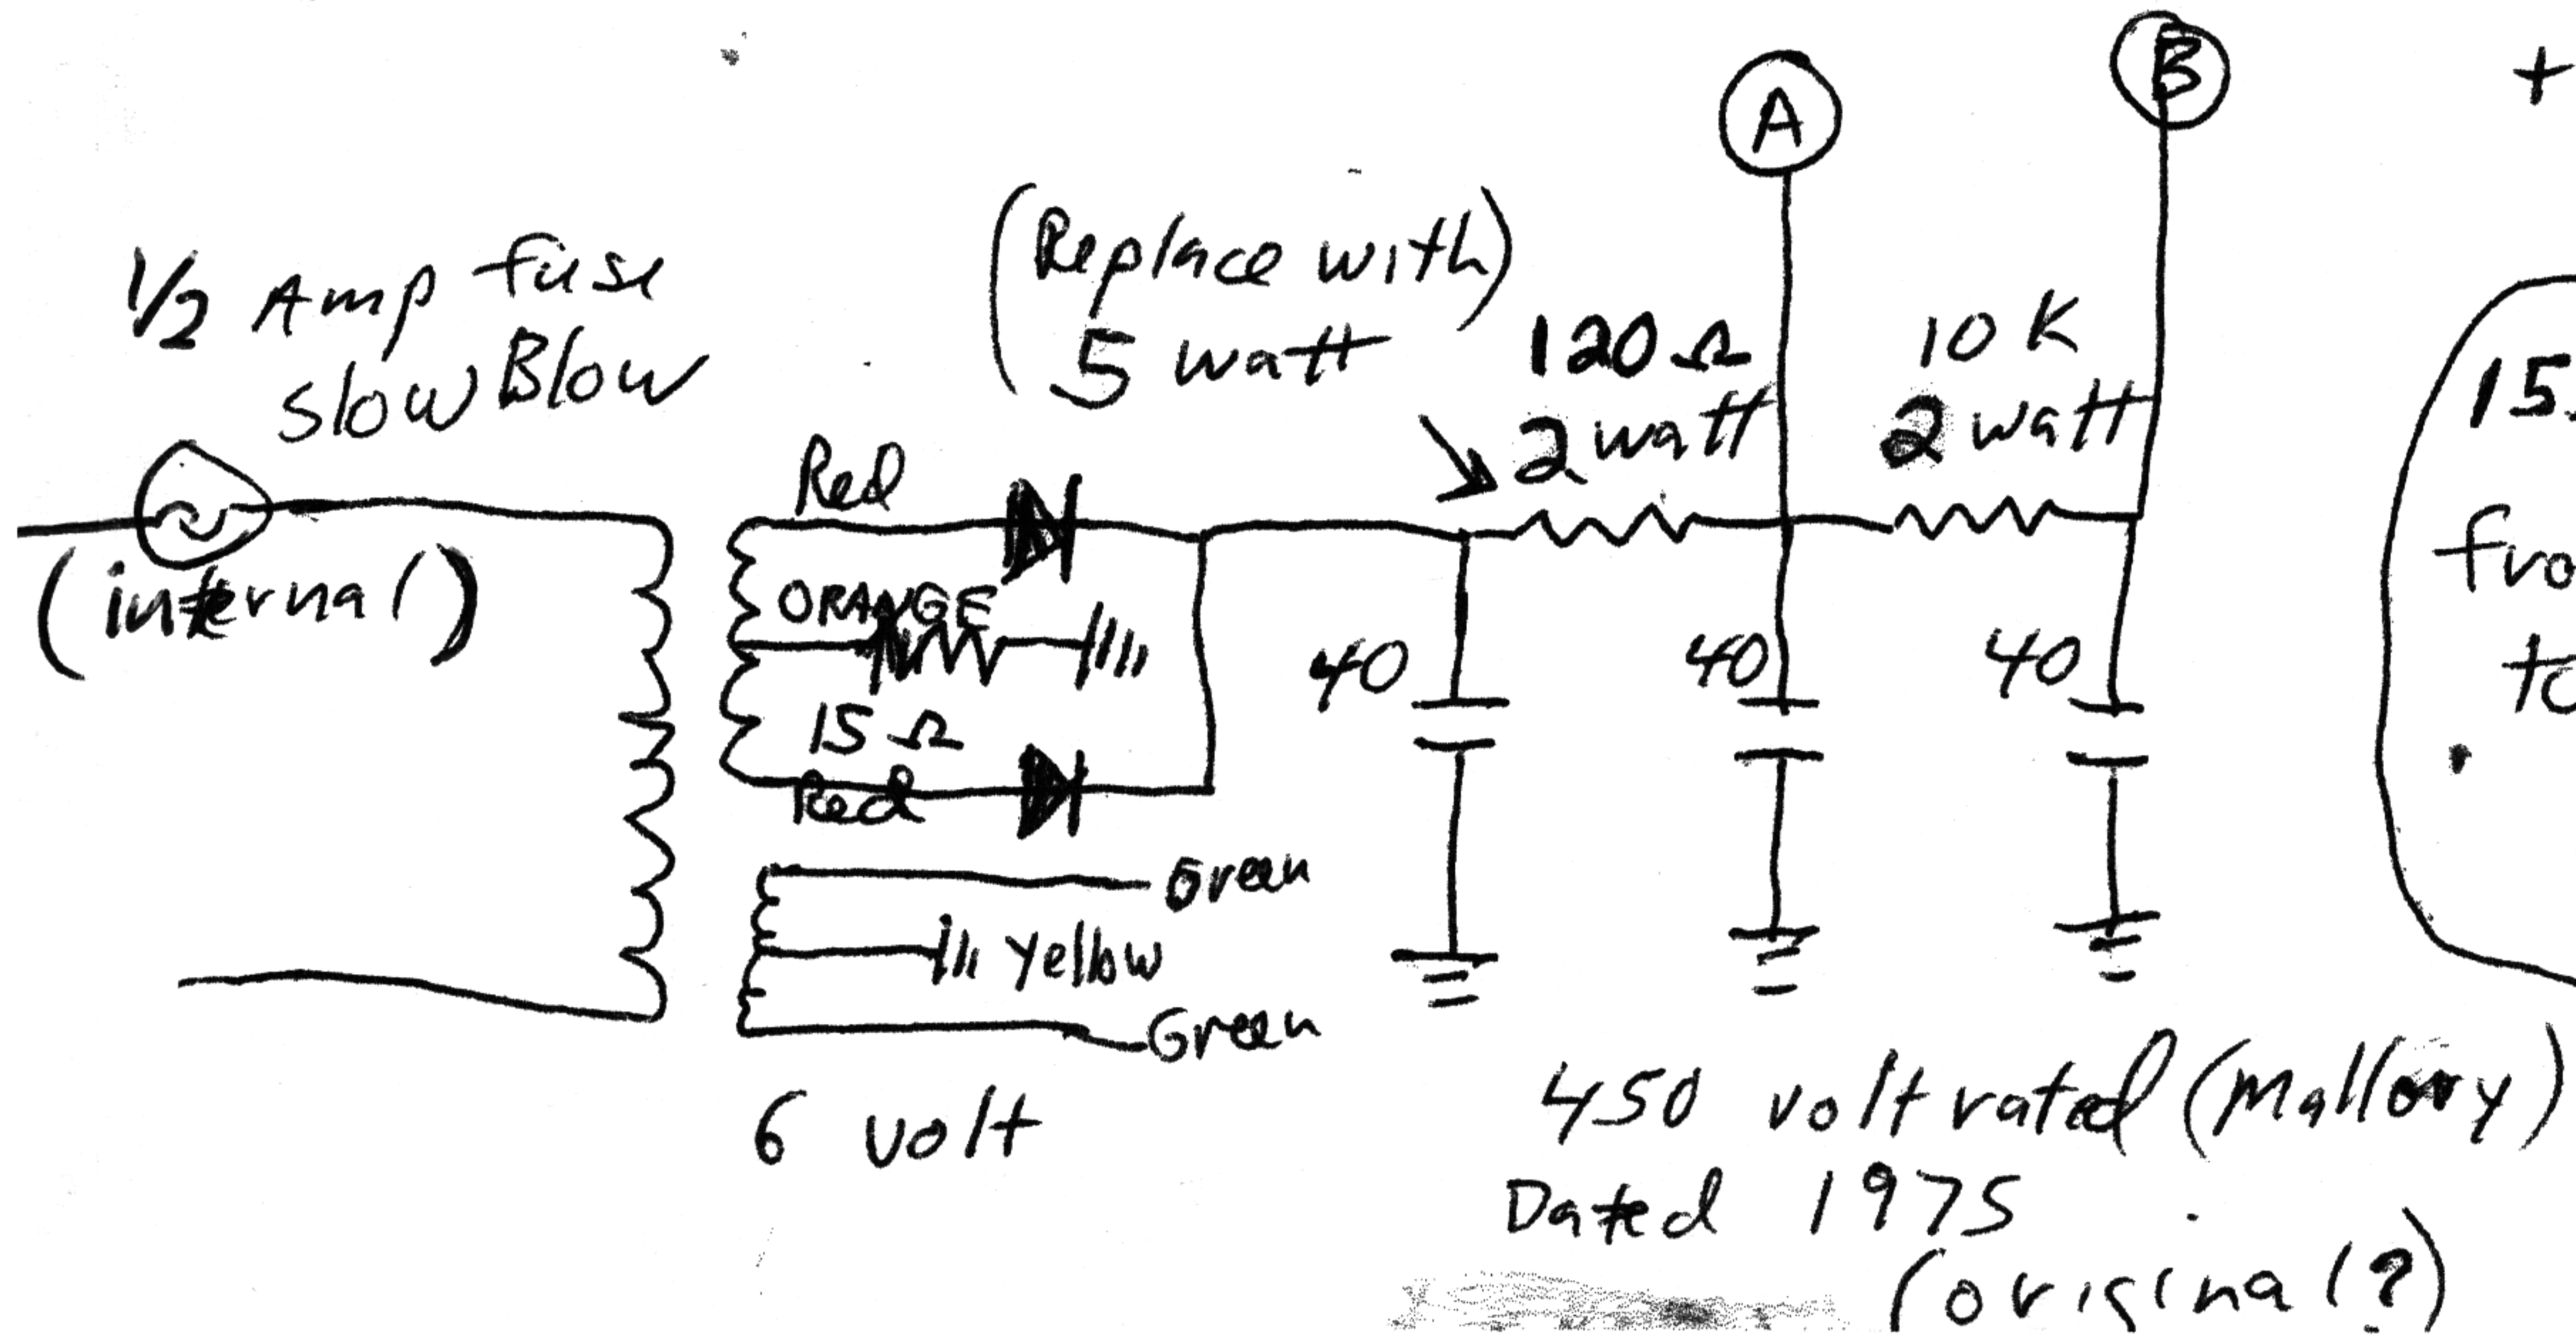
A

B

+

1/2 Amp fuse slow Blow

(internal)

(Replace with 5 watt

120 Ω 2 watt

10 K 2 watt

15

fro

to

Red

ORANGE

15 Ω

Red

Green

Yellow

Green

6 volt

40

40

40

450 volt rated (Mallory)

Dated 1975

(original?)